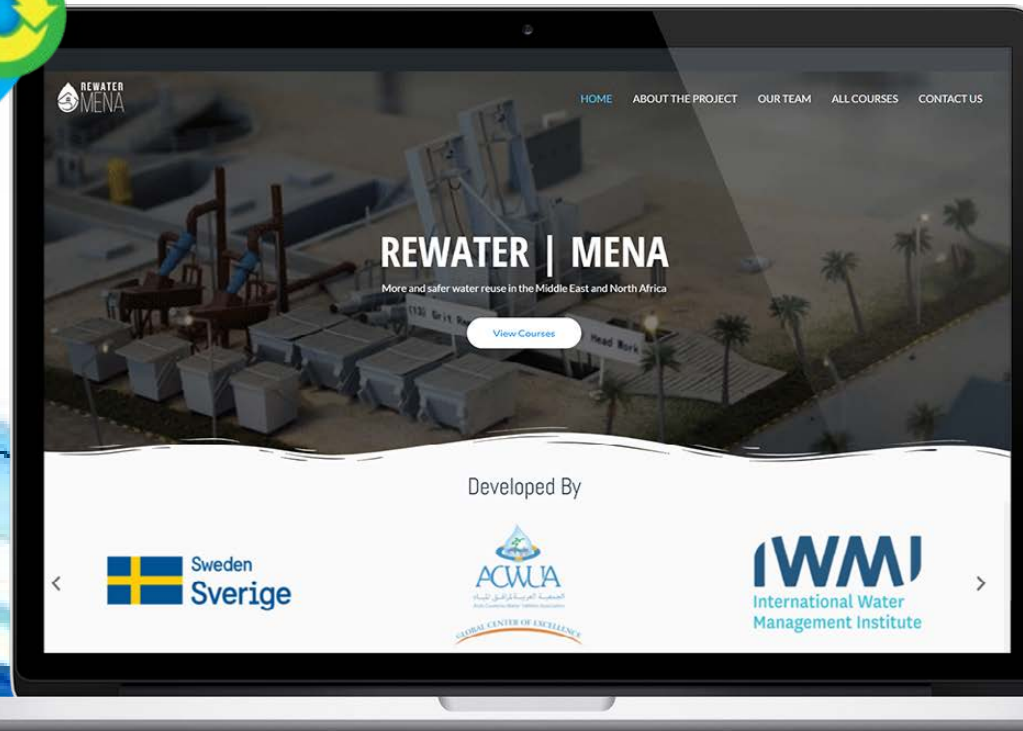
REWATER MENA

HOME ABOUT THE PROJECT OUR TEAM ALL COURSES CONTACT US

REWATER | MENA

More and safer water reuse in the Middle East and North Africa

View Courses

(13) Grit Re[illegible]

Head Work

Developed By

Sweden Sverige

ACWUA

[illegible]

GLOBAL CENTER OF EXCELLENCE

IWMI

International Water Management Institute